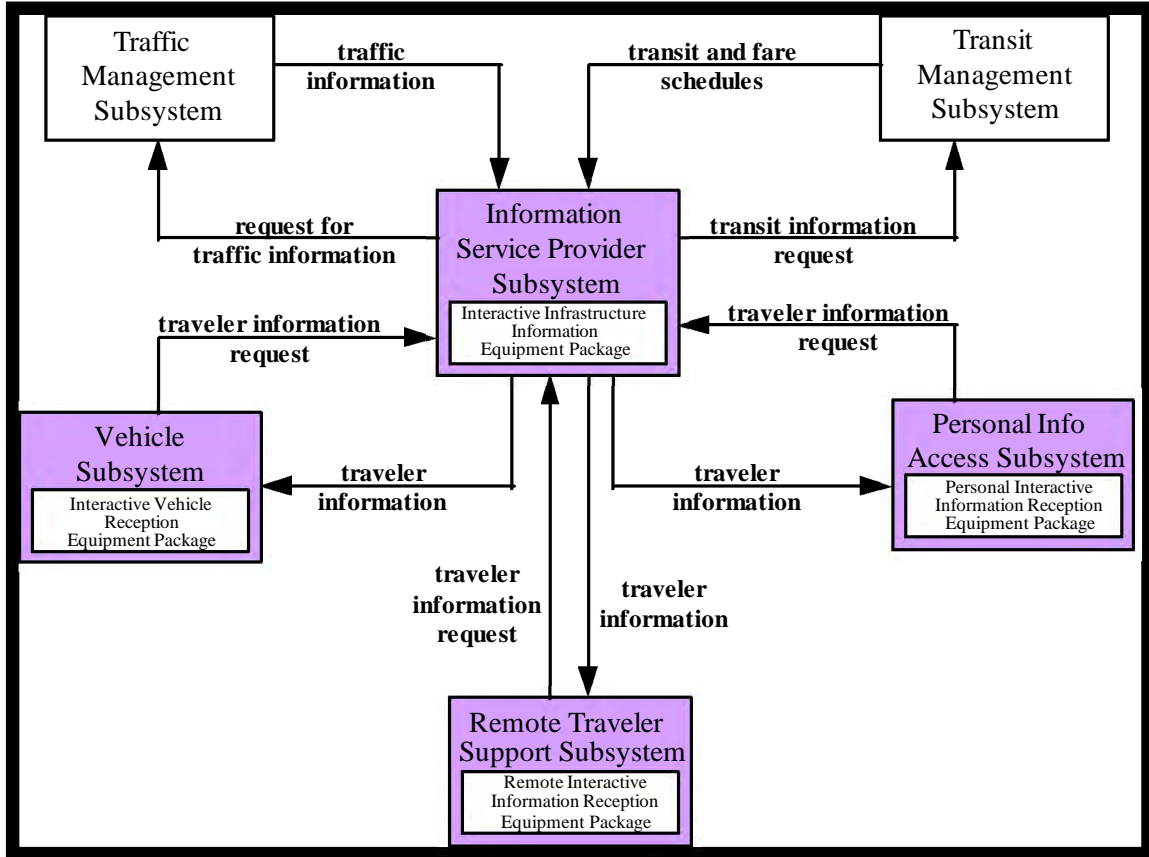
Traffic Management Subsystem

traffic information

transit and fare schedules

Transit Management Subsystem

request for traffic information

Information Service Provider Subsystem

Interactive Infrastructure Information Equipment Package

transit information request

traveler information request

traveler information request

Vehicle Subsystem

Interactive Vehicle Reception Equipment Package

traveler information

traveler information

Personal Info Access Subsystem

Personal Interactive Information Reception Equipment Package

traveler information request

traveler information

Remote Traveler Support Subsystem

Remote Interactive Information Reception Equipment Package